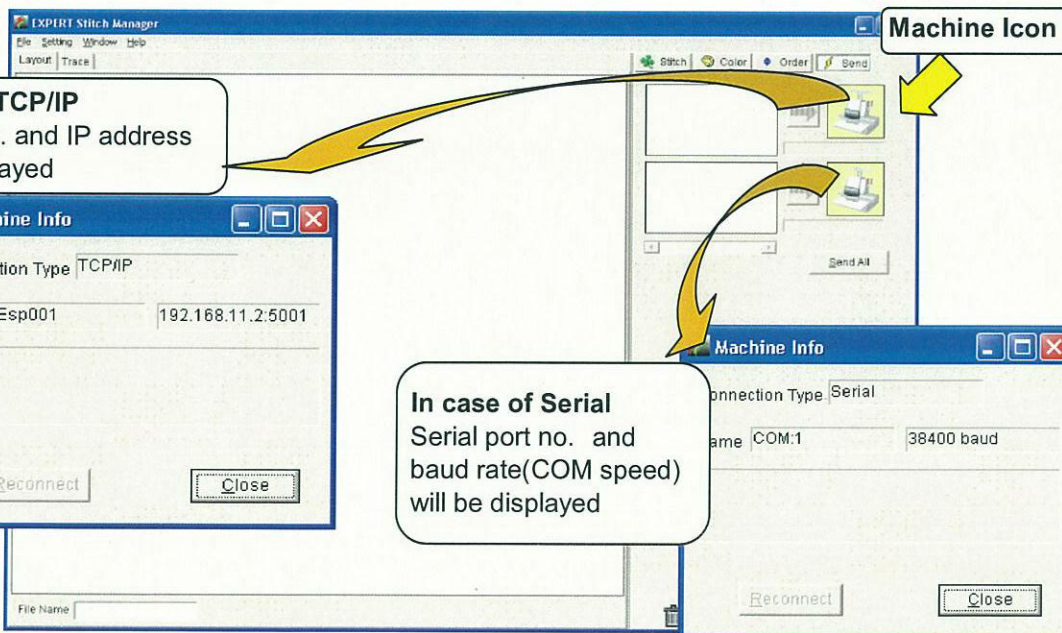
EXPERT Stitch Manager
File Setting Window Help
Layout Trace
Stitch Color Order Send

Machine Icon

TCP/IP
. and IP address
ayed

hine Info
tion Type TCP/IP
Esp001 192.168.11.2:5001
Reconnect Close

Send All

Machine Info
nnection Type Serial
ame COM:1 38400 baud

In case of Serial
Serial port no. and baud rate(COM speed) will be displayed

Reconnect Close

File Name